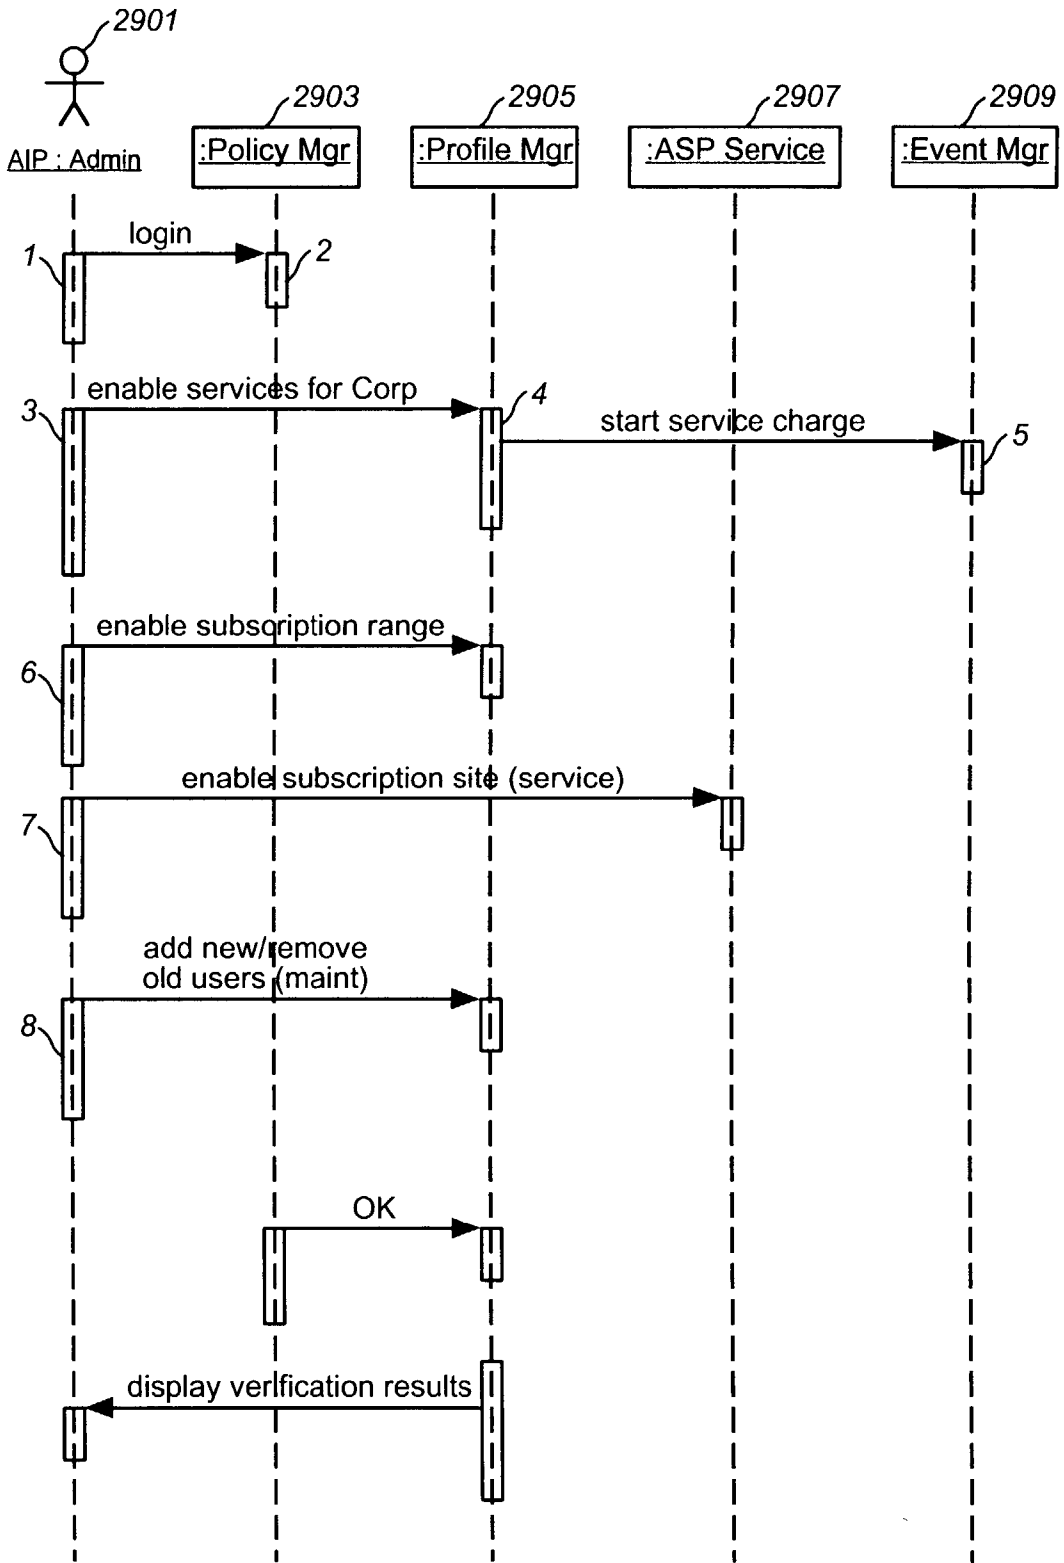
2901

2903
2905
2907
2909

AIP : Admin
:Policy Mgr
:Profile Mgr
:ASP Service
:Event Mgr

login
1
2

enable services for Corp
3
4
start service charge
5

enable subscription range
6

enable subscription site (service)
7

add new/remove old users (maint)
8

OK

display verification results